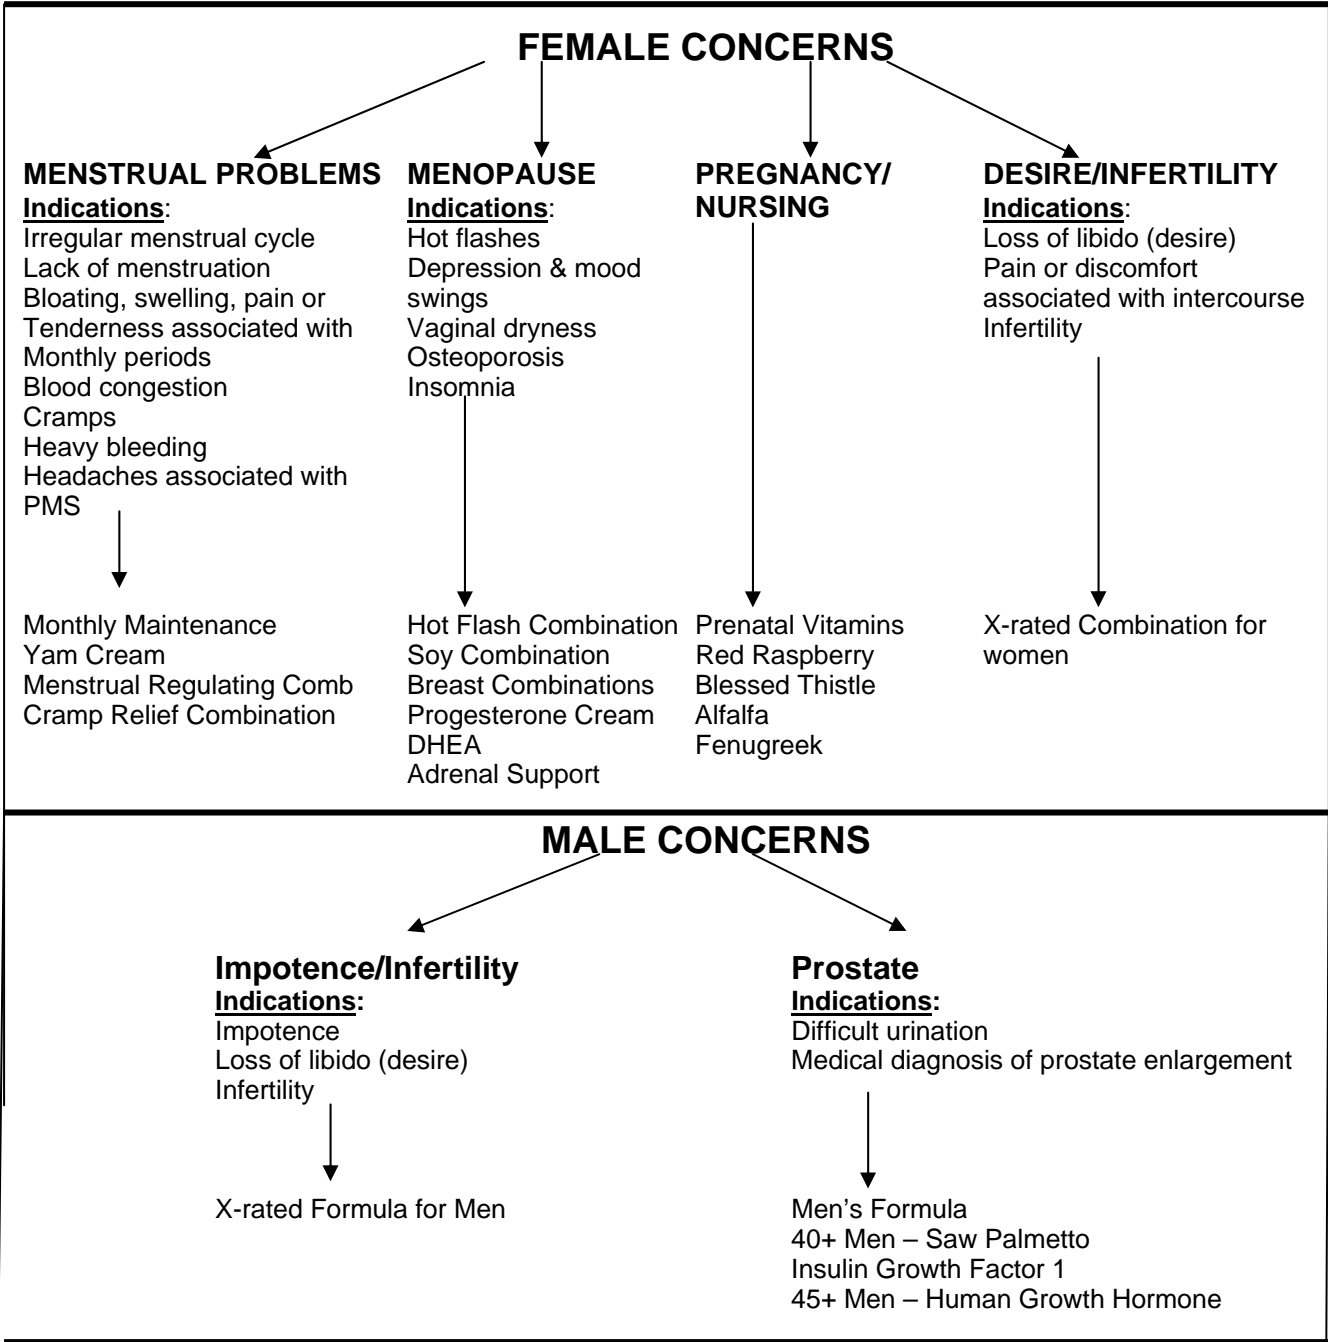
FEMALE CONCERNS

MENSTRUAL PROBLEMS
Indications:
Irregular menstrual cycle
Lack of menstruation
Bloating, swelling, pain or Tenderness associated with Monthly periods
Blood congestion
Cramps
Heavy bleeding
Headaches associated with PMS

Monthly Maintenance
Yam Cream
Menstrual Regulating Comb
Cramp Relief Combination

MENOPAUSE
Indications:
Hot flashes
Depression & mood swings
Vaginal dryness
Osteoporosis
Insomnia

Hot Flash Combination
Soy Combination
Breast Combinations
Progesterone Cream
DHEA
Adrenal Support

PREGNANCY/ NURSING

Prenatal Vitamins
Red Raspberry
Blessed Thistle
Alfalfa
Fenugreek

DESIRE/INFERTILITY
Indications:
Loss of libido (desire)
Pain or discomfort associated with intercourse
Infertility

X-rated Combination for women

MALE CONCERNS

Impotence/Infertility
Indications:
Impotence
Loss of libido (desire)
Infertility

X-rated Formula for Men

Prostate
Indications:
Difficult urination
Medical diagnosis of prostate enlargement

Men's Formula
40+ Men – Saw Palmetto
Insulin Growth Factor 1
45+ Men – Human Growth Hormone